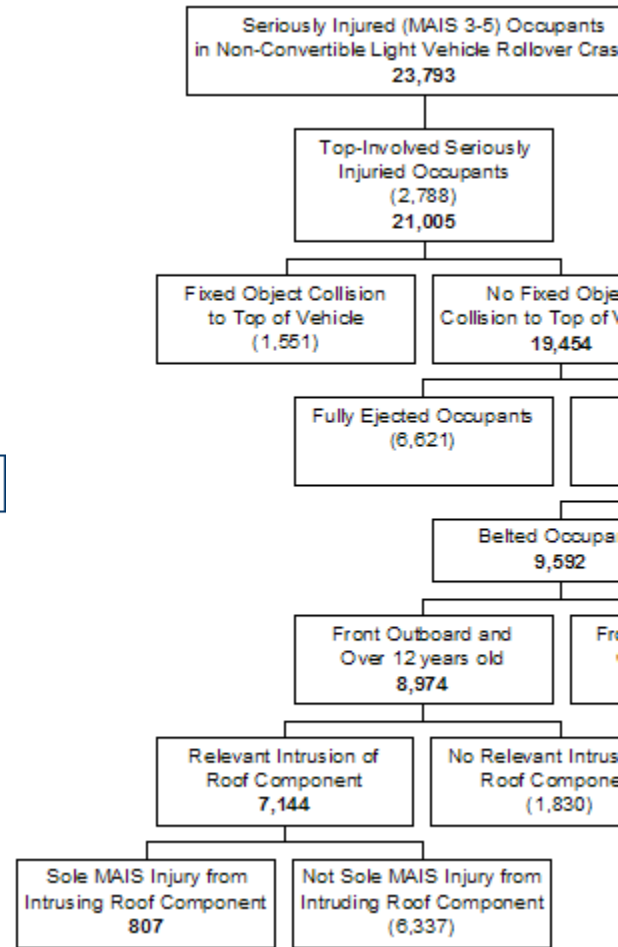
Seriously Injured (MAIS 3-5) Occupants in Non-Convertible Light Vehicle Rollover Cras
23,793

Top-Involved Seriously Injuried Occupants
(2,788)
21,005

Fixed Object Collision to Top of Vehicle
(1,551)

No Fixed Obje
Collision to Top of V
19,454

Fully Ejected Occupants
(6,621)

Belted Occupa
9,592

Front Outboard and Over 12 years old
8,974

Fr

Relevant Intrusion of Roof Component
7,144

No Relevant Intrus
Roof Compone
(1,830)

Sole MAIS Injury from Intrusing Roof Component
807

Not Sole MAIS Injury from Intruding Roof Component
(6,337)